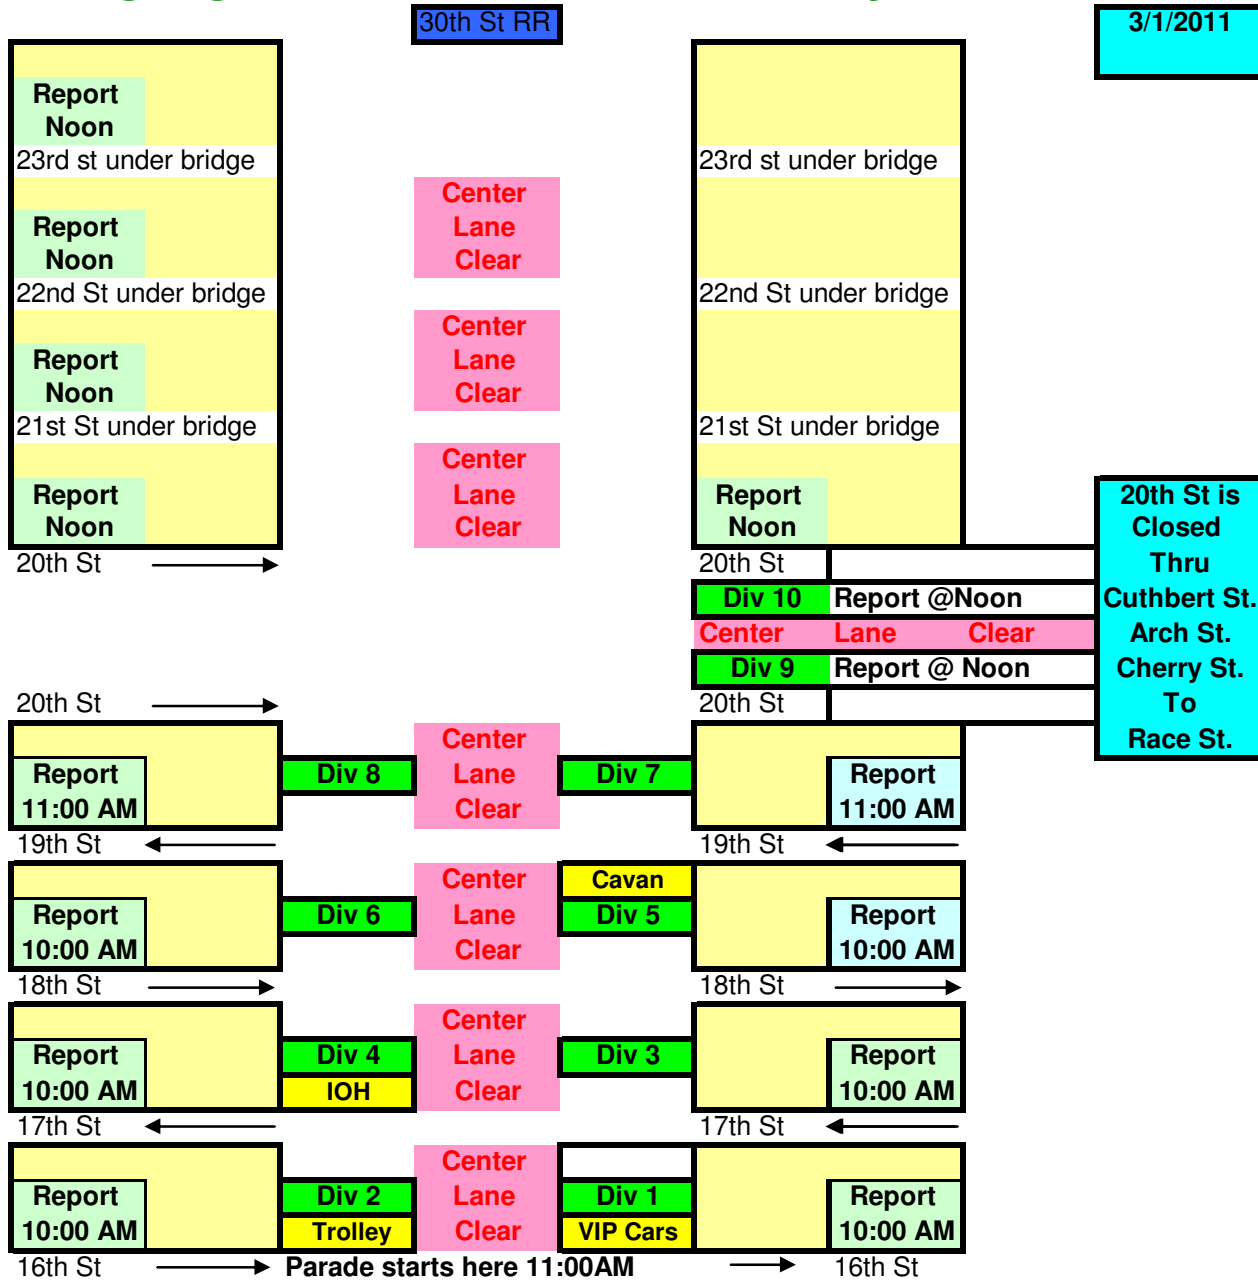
30th St RR

3/1/2011

Report Noon
23rd st under bridge

23rd st under bridge

Center Lane Clear

Report Noon
22nd St under bridge

22nd St under bridge

Center Lane Clear

Report Noon
21st St under bridge

21st St under bridge

Center Lane Clear

Report Noon

Report Noon

20th St

20th St

20th St is Closed Thru Cuthbert St. Arch St. Cherry St. To Race St.

Div 10 Report @Noon
Center Lane Clear
Div 9 Report @ Noon

20th St

20th St

Report 11:00 AM
Div 8
Center Lane Clear
Div 7
Report 11:00 AM

19th St

19th St

Report 10:00 AM
Div 6
Center Lane Clear
Cavan
Div 5
Report 10:00 AM

18th St

18th St

Report 10:00 AM
Div 4
IOH
Center Lane Clear
Div 3
Report 10:00 AM

17th St

17th St

Report 10:00 AM
Div 2
Trolley
Center Lane Clear
Div 1
VIP Cars
Report 10:00 AM

16th St
Parade starts here 11:00AM
16th St